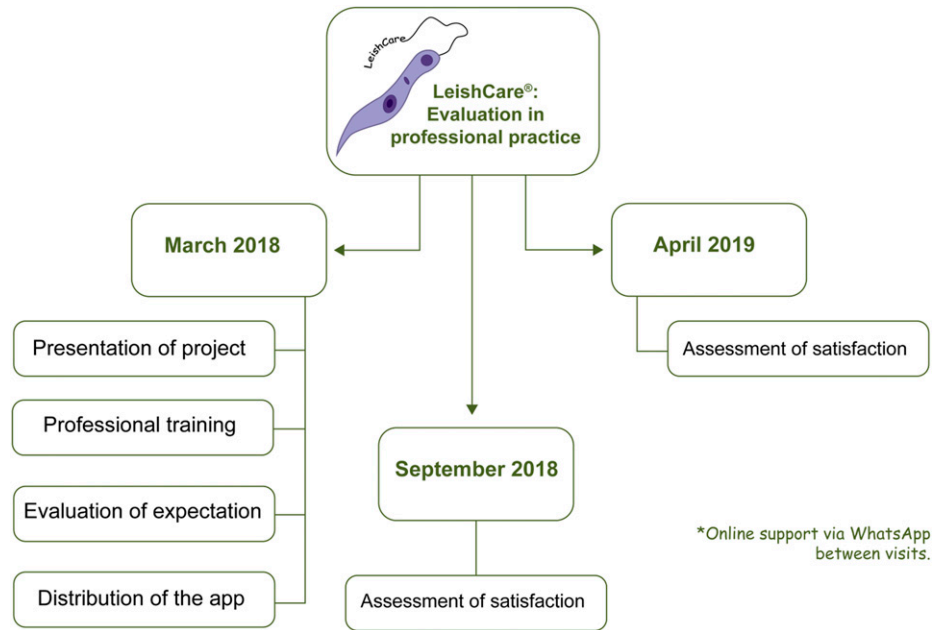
LeishCare

LeishCare®: Evaluation in professional practice

March 2018

Presentation of project

Professional training

Evaluation of expectation

Distribution of the app

September 2018

Assessment of satisfaction

April 2019

Assessment of satisfaction

*Online support via WhatsApp between visits.